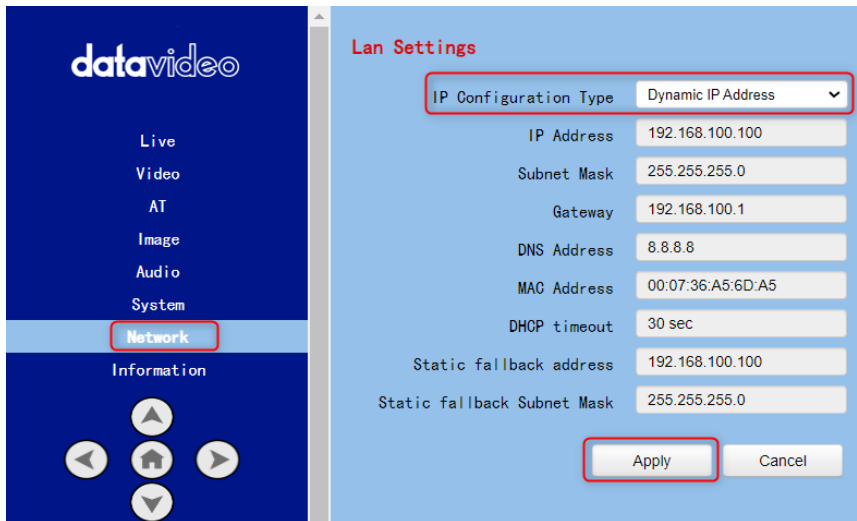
datavideo

Live
Video
AT
Image
Audio
System
Network
Information

Lan Settings

IP Configuration Type | Dynamic IP Address
IP Address | 192.168.100.100
Subnet Mask | 255.255.255.0
Gateway | 192.168.100.1
DNS Address | 8.8.8.8
MAC Address | 00:07:36:A5:6D:A5
DHCP timeout | 30 sec
Static fallback address | 192.168.100.100
Static fallback Subnet Mask | 255.255.255.0

Apply
Cancel